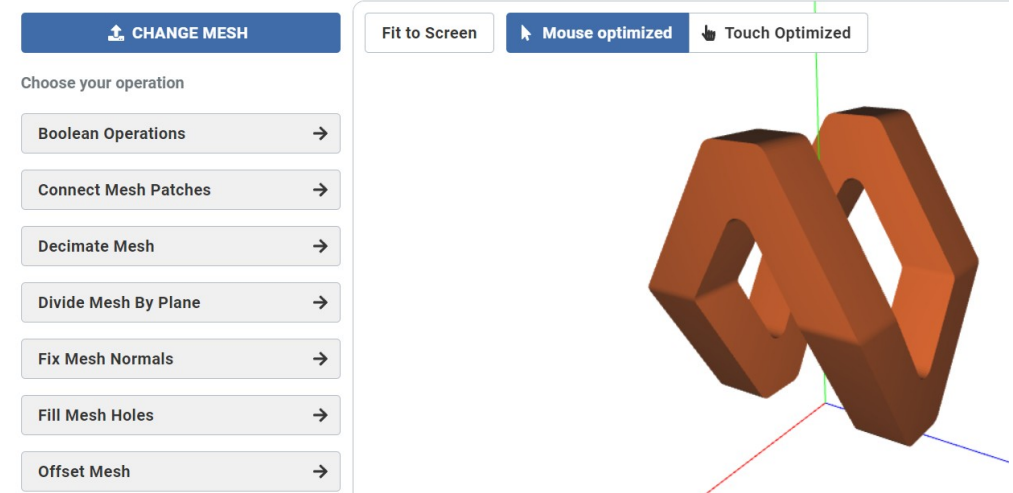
CHANGE MESH

Choose your operation

Boolean Operations

Connect Mesh Patches

Decimate Mesh

Divide Mesh By Plane

Fix Mesh Normals

Fill Mesh Holes

Offset Mesh

Fit to Screen

Mouse optimized

Touch Optimized